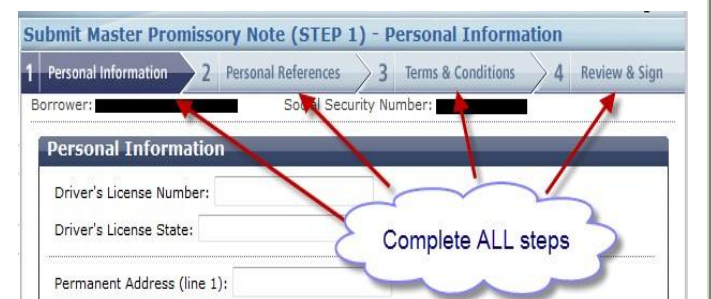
Submit Master Promissory Note (STEP 1) - Personal Information

1 Personal Information 2 Personal References 3 Terms & Conditions 4 Review & Sign

Borrower: Social Security Number:

Personal Information

Driver's License Number:

Driver's License State:

Complete ALL steps

Permanent Address (line 1):